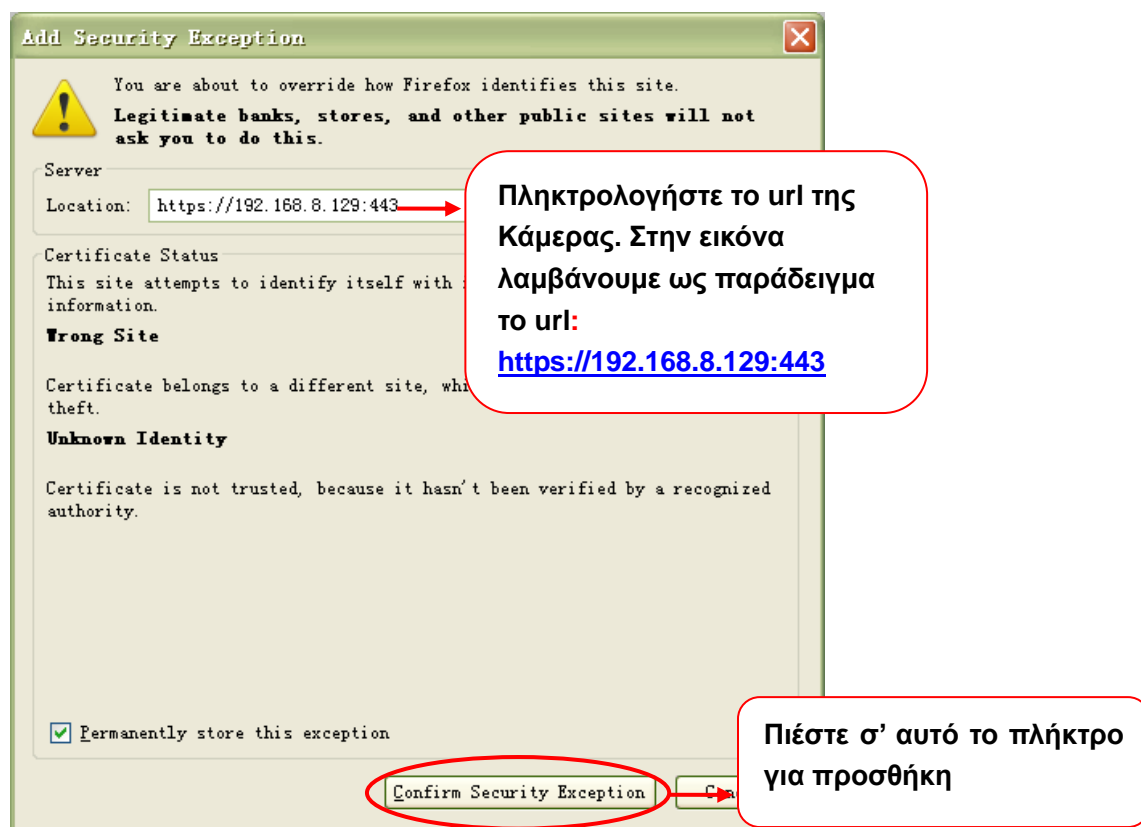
Add Security Exception

You are about to override how Firefox identifies this site.

Legitimate banks, stores, and other public sites will not ask you to do this.

Server

Location: https://192.168.8.129:443

Πληκτρολογήστε το url της Κάμερας. Στην εικόνα λαμβάνουμε ως παράδειγμα το url: https://192.168.8.129:443

Certificate Status

This site attempts to identify itself with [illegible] information.

Wrong Site

Certificate belongs to a different site, whi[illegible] theft.

Unknown Identity

Certificate is not trusted, because it hasn't been verified by a recognized authority.

Permanently store this exception

Πιέστε σ' αυτό το πλήκτρο για προσθήκη

Confirm Security Exception

Ca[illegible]